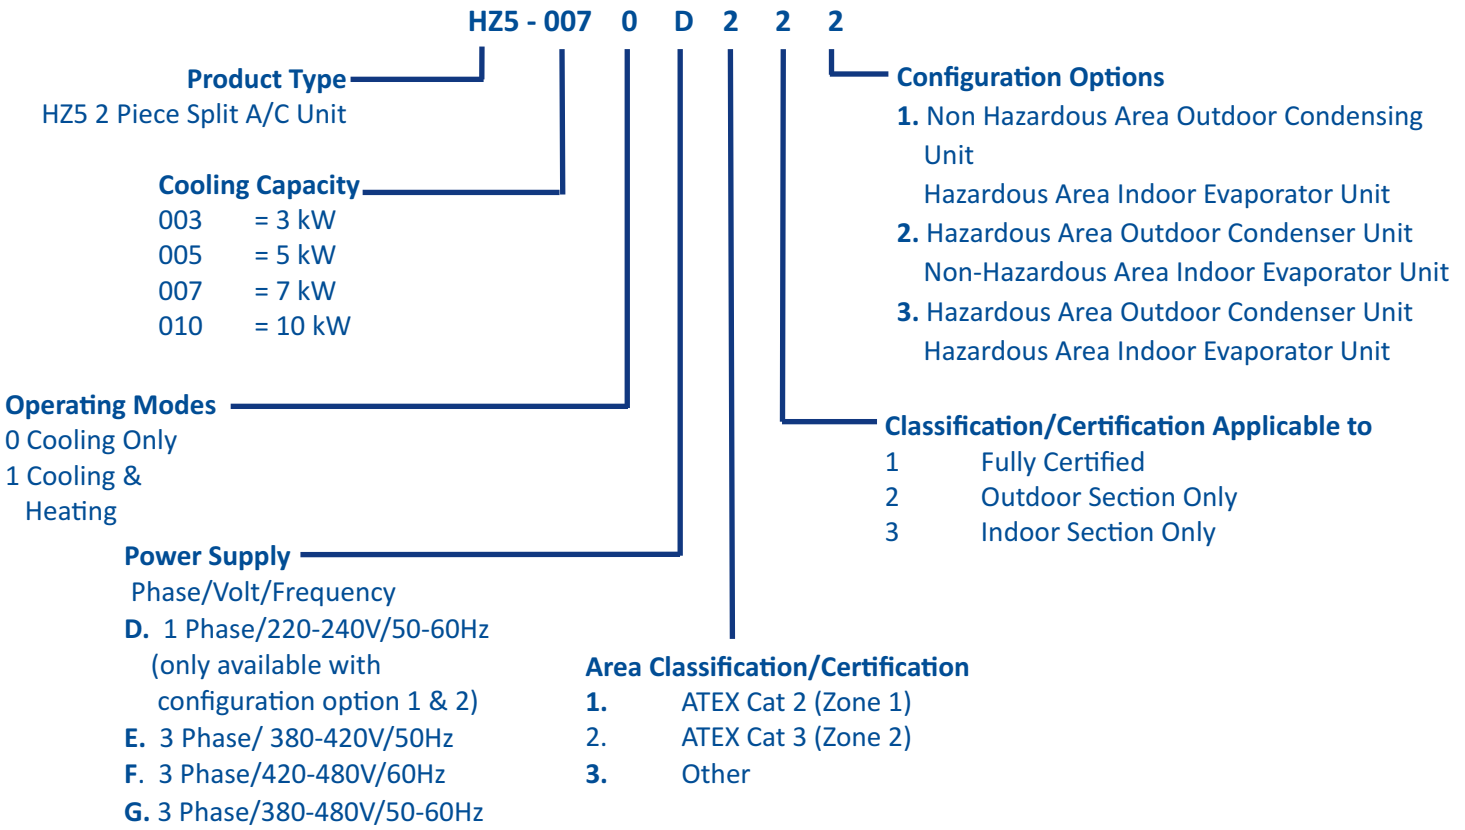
HZ5 - 007 0 D 2 2 2

Product Type
HZ5 2 Piece Split A/C Unit

Cooling Capacity
003 = 3 kW
005 = 5 kW
007 = 7 kW
010 = 10 kW

Operating Modes
0 Cooling Only
1 Cooling & Heating

Power Supply
Phase/Volt/Frequency
D. 1 Phase/220-240V/50-60Hz (only available with configuration option 1 & 2)
E. 3 Phase/ 380-420V/50Hz
F. 3 Phase/420-480V/60Hz
G. 3 Phase/380-480V/50-60Hz

Area Classification/Certification
1. ATEX Cat 2 (Zone 1)
2. ATEX Cat 3 (Zone 2)
3. Other

Configuration Options
1. Non Hazardous Area Outdoor Condensing Unit
Hazardous Area Indoor Evaporator Unit
2. Hazardous Area Outdoor Condenser Unit
Non-Hazardous Area Indoor Evaporator Unit
3. Hazardous Area Outdoor Condenser Unit
Hazardous Area Indoor Evaporator Unit

Classification/Certification Applicable to
1 Fully Certified
2 Outdoor Section Only
3 Indoor Section Only